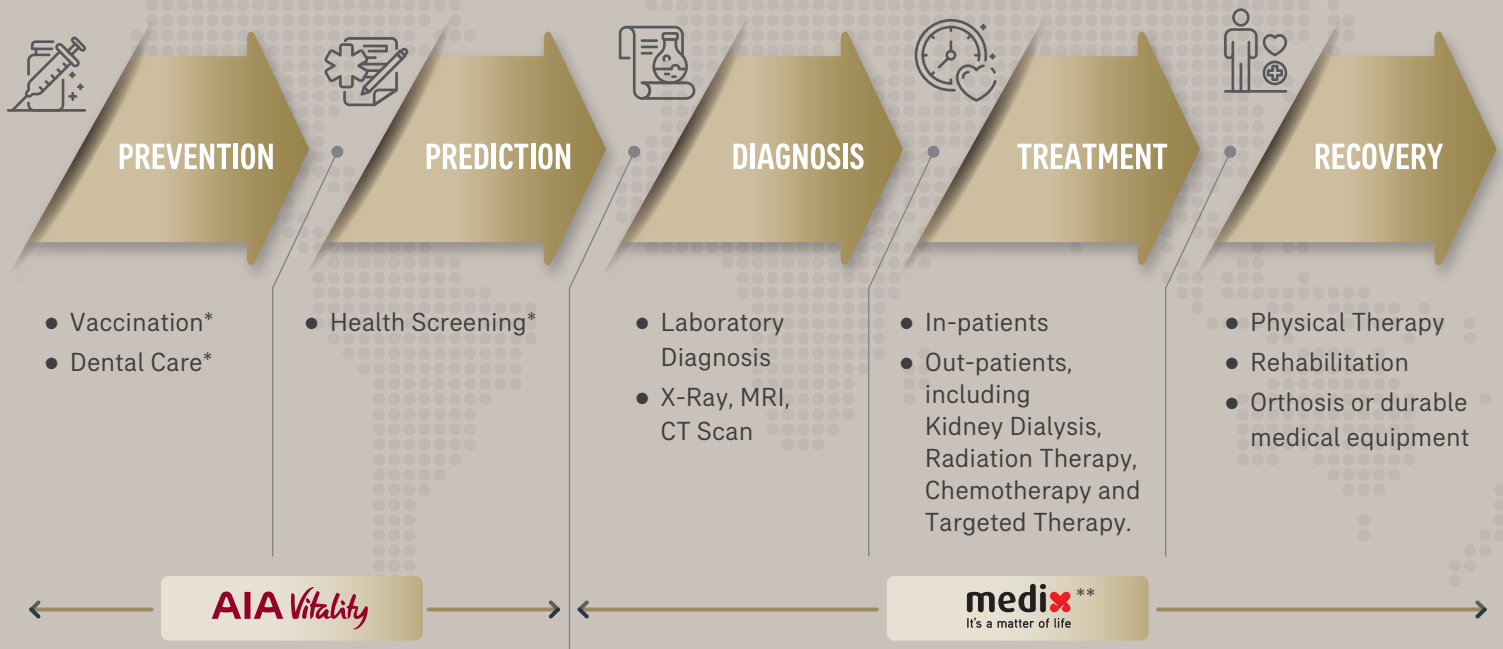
PREVENTION

PREDICTION

DIAGNOSIS

TREATMENT

RECOVERY

- Vaccination*
- Dental Care*

- Health Screening*

- Laboratory Diagnosis
- X-Ray, MRI, CT Scan

- In-patients
- Out-patients, including Kidney Dialysis, Radiation Therapy, Chemotherapy and Targeted Therapy.

- Physical Therapy
- Rehabilitation
- Orthosis or durable medical equipment

AIA Vitality

medix**
It's a matter of life